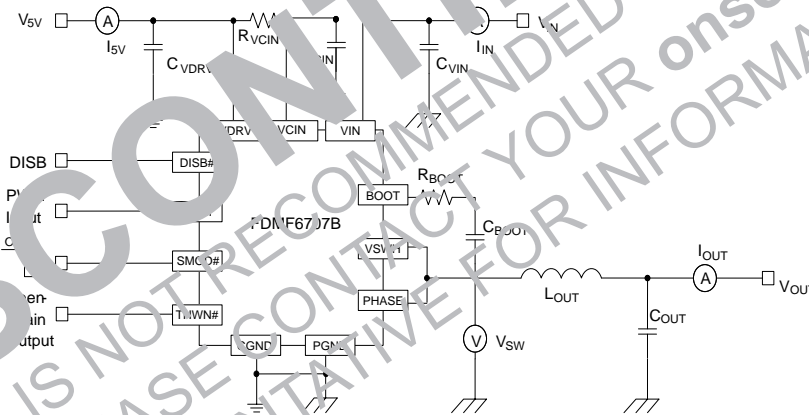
$V_{5V}$
A
$I_{5V}$
$C_{VDRV}$
$R_{VCIN}$
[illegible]IN
$V_{IN}$
$I_{IN}$
$C_{VIN}$
VDRV
VCIN
VIN
DISB
DISB#
PW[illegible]
I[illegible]put
C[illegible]
SMOD#
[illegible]pen-
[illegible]ain
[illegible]utput
THWN#
FDMF6707B
BOOT
$R_{BOOT}$
$C_{BOOT}$
VSWH
PHASE
CGND
PGND
V
$V_{SW}$
$L_{OUT}$
$I_{OUT}$
A
$C_{OUT}$
$V_{OUT}$
CONTI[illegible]
IS NOT RECOMMENDED
PLEASE CONTACT YOUR onse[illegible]
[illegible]NTATIVE FOR INFORMA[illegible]